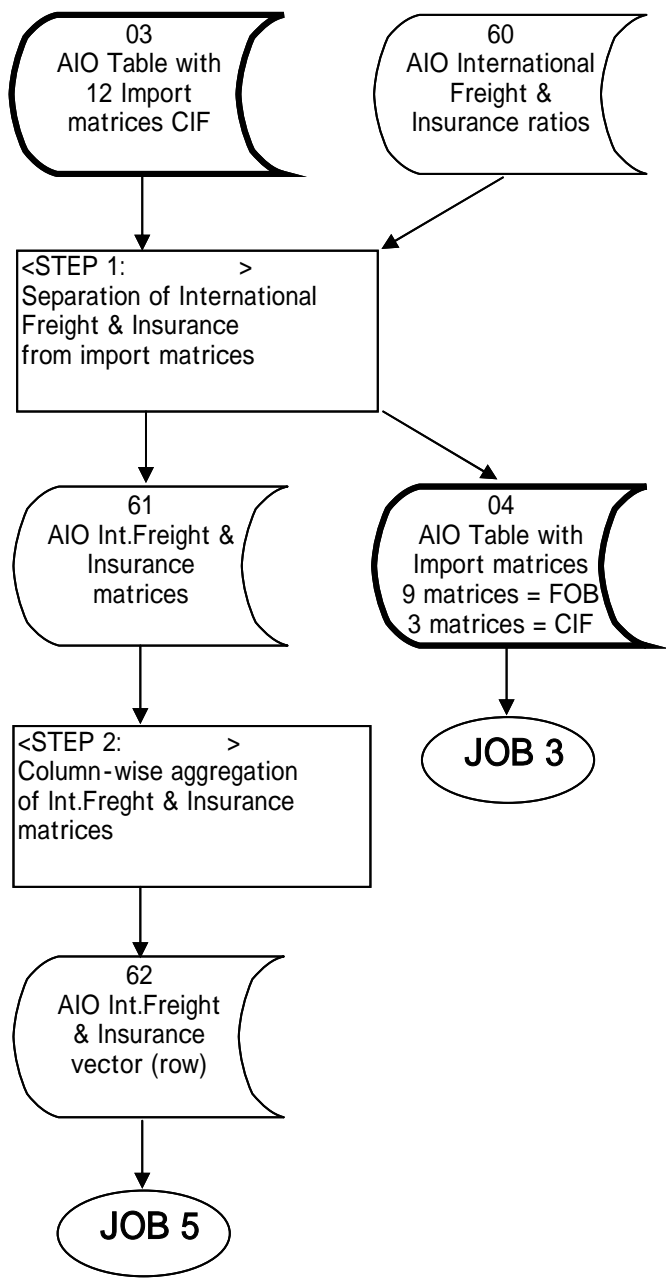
03
AIO Table with
12 Import
matrices CIF

60
AIO International
Freight &
Insurance ratios

<STEP 1: >
Separation of International
Freight & Insurance
from import matrices

61
AIO Int.Freight &
Insurance
matrices

04
AIO Table with
Import matrices
9 matrices = FOB
3 matrices = CIF

JOB 3

<STEP 2: >
Column-wise aggregation
of Int.Freght & Insurance
matrices

62
AIO Int.Freight
& Insurance
vector (row)

JOB 5